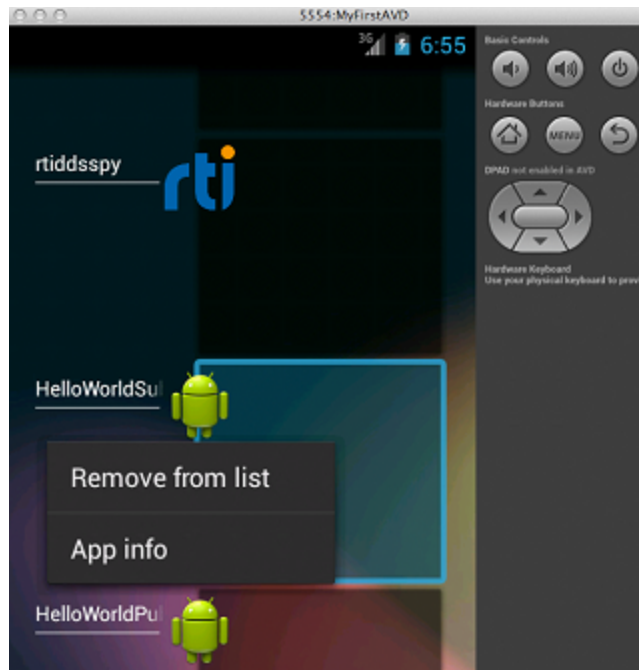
5554:MyFirstAVD

3G 6:55

rtiddsspy

rti

HelloWorldSul

Remove from list

App info

HelloWorldPu

Basic Controls

Hardware Buttons

MENU

DPAD not enabled in AVD

Hardware Keyboard
Use your physical keyboard to prov